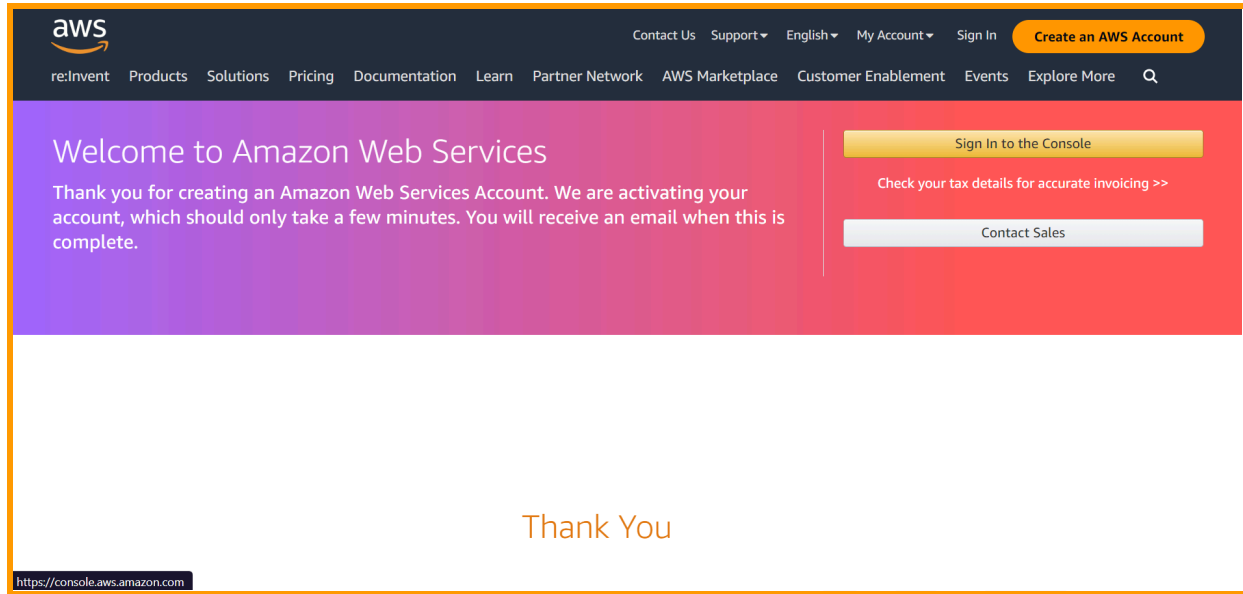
aws

Contact Us Support English My Account Sign In Create an AWS Account

re:Invent Products Solutions Pricing Documentation Learn Partner Network AWS Marketplace Customer Enablement Events Explore More

Welcome to Amazon Web Services

Thank you for creating an Amazon Web Services Account. We are activating your account, which should only take a few minutes. You will receive an email when this is complete.

Sign In to the Console

Check your tax details for accurate invoicing >>

Contact Sales

Thank You

https://console.aws.amazon.com